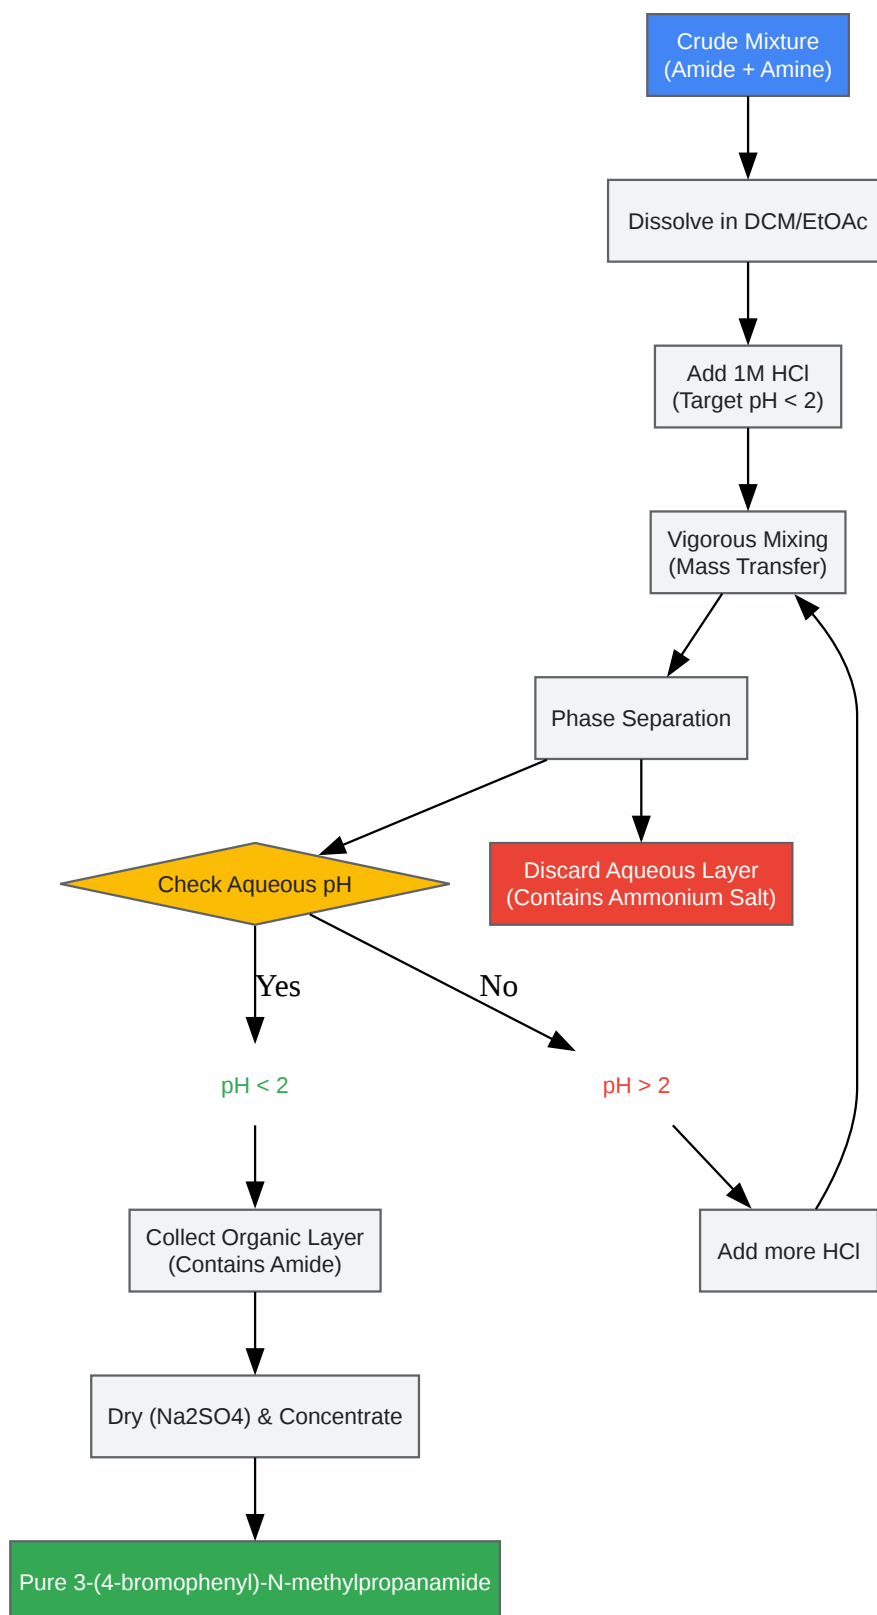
Crude Mixture
(Amide + Amine)

Dissolve in DCM/EtOAc

Add 1M HCl
(Target pH < 2)

Vigorous Mixing
(Mass Transfer)

Phase Separation

Check Aqueous pH

Discard Aqueous Layer
(Contains Ammonium Salt)

Yes

No

pH < 2

pH > 2

Collect Organic Layer
(Contains Amide)

Add more HCl

Dry (Na2SO4) & Concentrate

Pure 3-(4-bromophenyl)-N-methylpropanamide